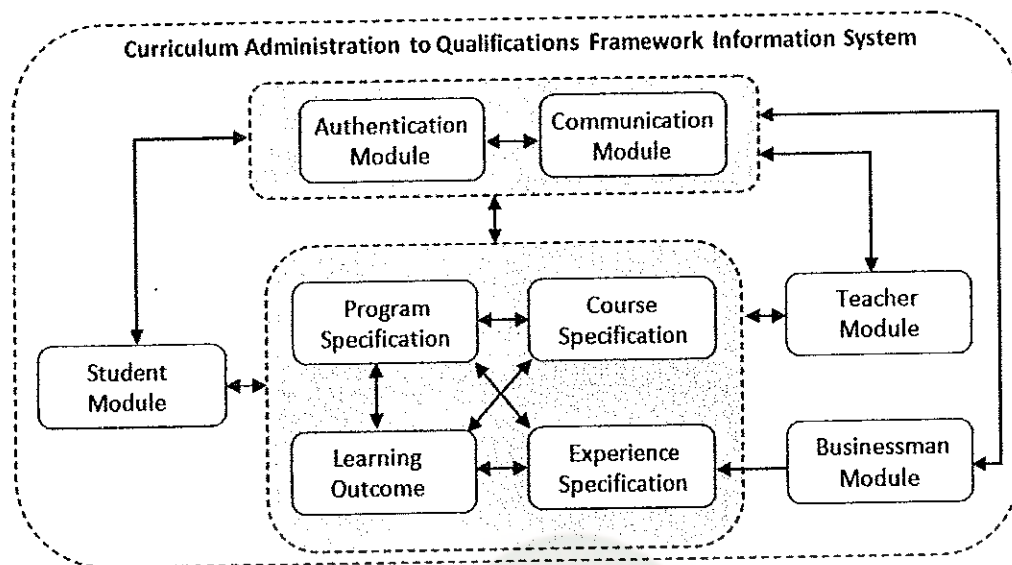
Curriculum Administration to Qualifications Framework Information System

Authentication Module

Communication Module

Program Specification

Course Specification

Teacher Module

Student Module

Learning Outcome

Experience Specification

Businessman Module